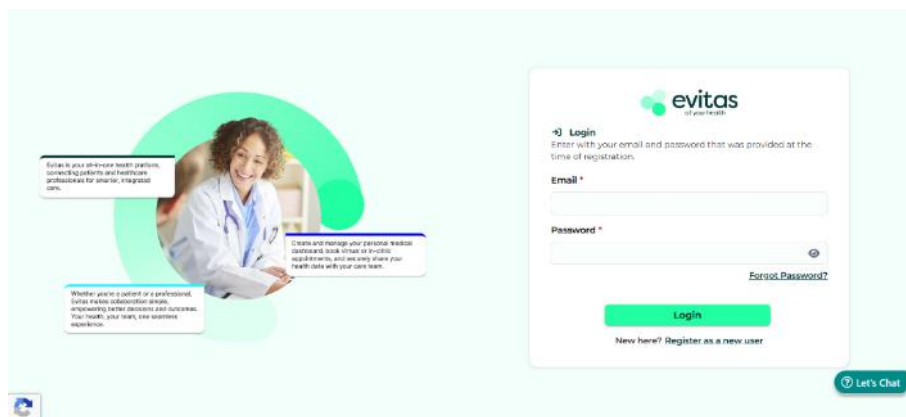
Evitas is your all-in-one health platform, connecting patients and healthcare professionals for smarter, integrated care.

Create and manage your personal medical dashboard, book virtual or in-clinic appointments, and securely share your health data with your care team.

Whether you're a patient or a professional, Evitas makes collaboration simple, empowering better decisions and outcomes. Your health, your team, one seamless experience.

evitas
of your health

Login
Enter with your email and password that was provided at the time of registration.

Email *

Password *

Forgot Password?

Login

New here? Register as a new user

Let's Chat